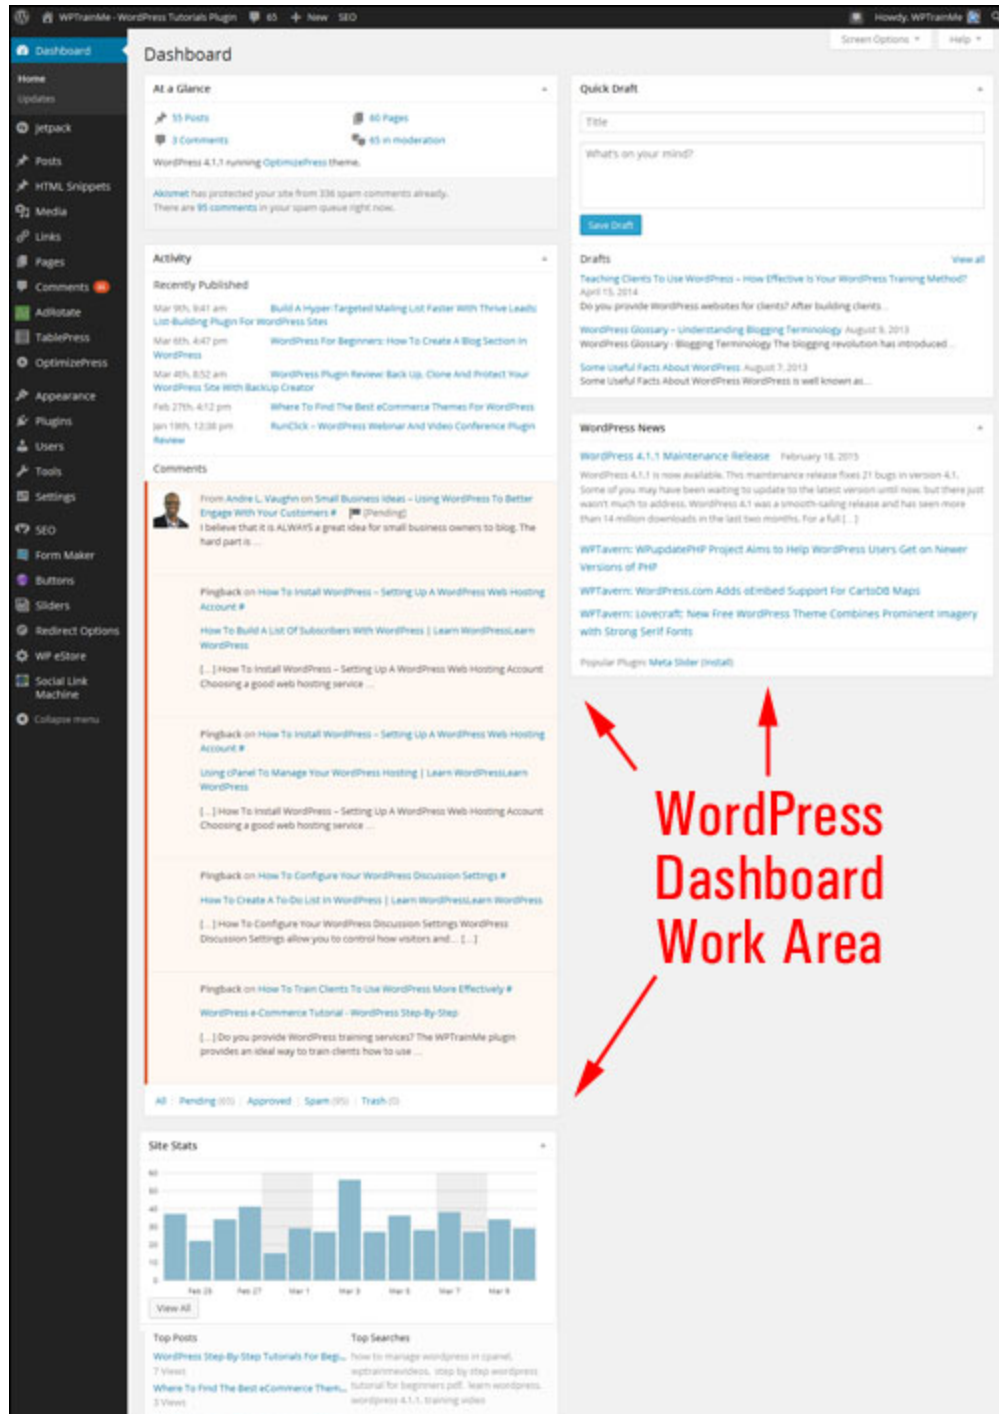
WPTrainMe - WordPress Tutorials Plugin 65 New SEO Howdy, WPTrainMe

Screen Options Help

Dashboard
Home
Updates
Jetpack
Posts
HTML Snippets
Media
Links
Pages
Comments
AdRotate
TablePress
OptimizePress
Appearance
Plugins
Users
Tools
Settings
SEO
Form Maker
Buttons
Sliders
Redirect Options
WP eStore
Social Link Machine
Collapse menu

Dashboard

At a Glance
55 Posts
60 Pages
3 Comments
65 in moderation
WordPress 4.1.1 running OptimizePress theme.
Akismet has protected your site from 336 spam comments already.
There are 95 comments in your spam queue right now.

Activity
Recently Published
Mar 9th, 9:41 am Build A Hyper-Targeted Mailing List Faster With Thrive Leads List-Building Plugin For WordPress Sites
Mar 6th, 4:47 pm WordPress For Beginners: How To Create A Blog Section In WordPress
Mar 4th, 8:52 am WordPress Plugin Review: Back Up, Clone And Protect Your WordPress Site With BackUp Creator
Feb 27th, 4:12 pm Where To Find The Best eCommerce Themes For WordPress
Jan 19th, 12:38 pm RunClick - WordPress Webinar And Video Conference Plugin Review

Comments
From Andre L. Vaughn on Small Business Ideas – Using WordPress To Better Engage With Your Customers # [Pending]
I believe that it is ALWAYS a great idea for small business owners to blog. The hard part is ...

Pingback on How To Install WordPress – Setting Up A WordPress Web Hosting Account #
How To Build A List Of Subscribers With WordPress | Learn WordPressLearn WordPress
[...] How To Install WordPress – Setting Up A WordPress Web Hosting Account Choosing a good web hosting service ...

Pingback on How To Install WordPress – Setting Up A WordPress Web Hosting Account #
Using cPanel To Manage Your WordPress Hosting | Learn WordPressLearn WordPress
[...] How To Install WordPress – Setting Up A WordPress Web Hosting Account Choosing a good web hosting service ...

Pingback on How To Configure Your WordPress Discussion Settings #
How To Create A To-Do List In WordPress | Learn WordPressLearn WordPress
[...] How To Configure Your WordPress Discussion Settings WordPress Discussion Settings allow you to control how visitors and ... [...]

Pingback on How To Train Clients To Use WordPress More Effectively #
WordPress e-Commerce Tutorial - WordPress Step-By-Step
[...] Do you provide WordPress training services? The WPTrainMe plugin provides an ideal way to train clients how to use ...

All | Pending (65) | Approved | Spam (95) | Trash (0)

Site Stats
View All
Top Posts
WordPress Step-By-Step Tutorials For Beg...
7 Views
Where To Find The Best eCommerce Them...
3 Views
Top Searches
how to manage wordpress in cpanel, wptrainmevideos, step by step wordpress tutorial for beginners pdf, learn wordpress wordpress 4.1.1 training video

Quick Draft
Title
What's on your mind?
Save Draft

Drafts View all
Teaching Clients To Use WordPress – How Effective Is Your WordPress Training Method? April 15, 2014
Do you provide WordPress websites for clients? After building clients...
WordPress Glossary – Understanding Blogging Terminology August 9, 2013
WordPress Glossary - Blogging Terminology The blogging revolution has introduced...
Some Useful Facts About WordPress August 7, 2013
Some Useful Facts About WordPress WordPress is well known as...

WordPress News
WordPress 4.1.1 Maintenance Release February 18, 2015
WordPress 4.1.1 is now available. This maintenance release fixes 21 bugs in version 4.1. Some of you may have been waiting to update to the latest version until now, but there just wasn't much to address. WordPress 4.1 was a smooth-sailing release and has seen more than 14 million downloads in the last two months. For a full [...]
WPTavern: WPupdatePHP Project Aims to Help WordPress Users Get on Newer Versions of PHP
WPTavern: WordPress.com Adds oEmbed Support For CartoDB Maps
WPTavern: Lovecraft: New Free WordPress Theme Combines Prominent Imagery with Strong Serif Fonts
Popular Plugin: Meta Slider (Install)

WordPress Dashboard Work Area